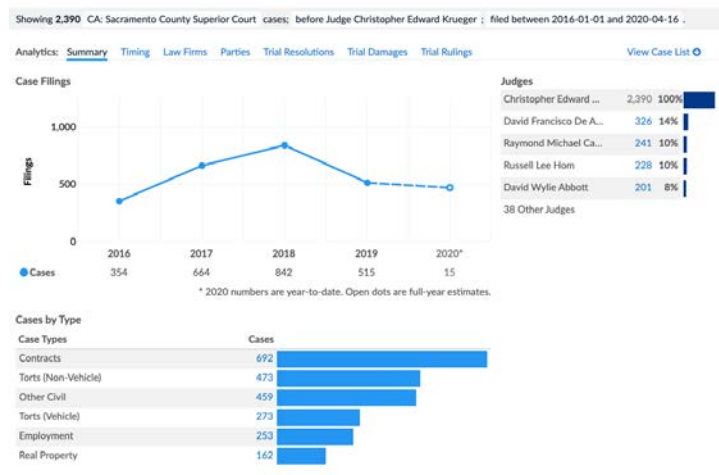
Showing 2,390 CA: Sacramento County Superior Court cases; before Judge Christopher Edward Krueger ; filed between 2016-01-01 and 2020-04-16 .

Analytics: Summary Timing Law Firms Parties Trial Resolutions Trial Damages Trial Rulings View Case List

Case Filings

1,000
500
0
Filings

| | 2016 | 2017 | 2018 | 2019 | 2020* |
|---|---|---|---|---|---|
| Cases | 354 | 664 | 842 | 515 | 15 |

* 2020 numbers are year-to-date. Open dots are full-year estimates.

Judges

| | | |
|---|---|---|
| Christopher Edward ... | 2,390 | 100% |
| David Francisco De A... | 326 | 14% |
| Raymond Michael Ca... | 241 | 10% |
| Russell Lee Hom | 228 | 10% |
| David Wylie Abbott | 201 | 8% |

38 Other Judges

Cases by Type

| Case Types | Cases |
|---|---|
| Contracts | 692 |
| Torts (Non-Vehicle) | 473 |
| Other Civil | 459 |
| Torts (Vehicle) | 273 |
| Employment | 253 |
| Real Property | 162 |